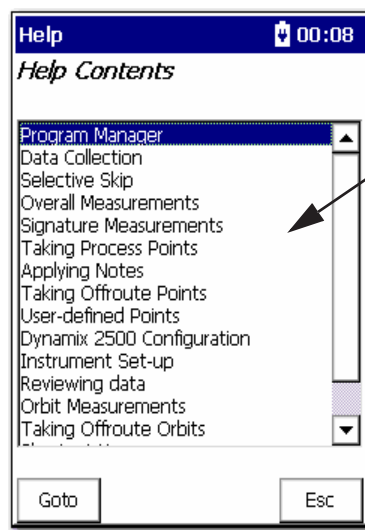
Help 00:08
Help Contents

Program Manager
Data Collection
Selective Skip
Overall Measurements
Signature Measurements
Taking Process Points
Applying Notes
Taking Offroute Points
User-defined Points
Dynamix 2500 Configuration
Instrument Set-up
Reviewing data
Orbit Measurements
Taking Offroute Orbits
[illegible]

Goto
Esc